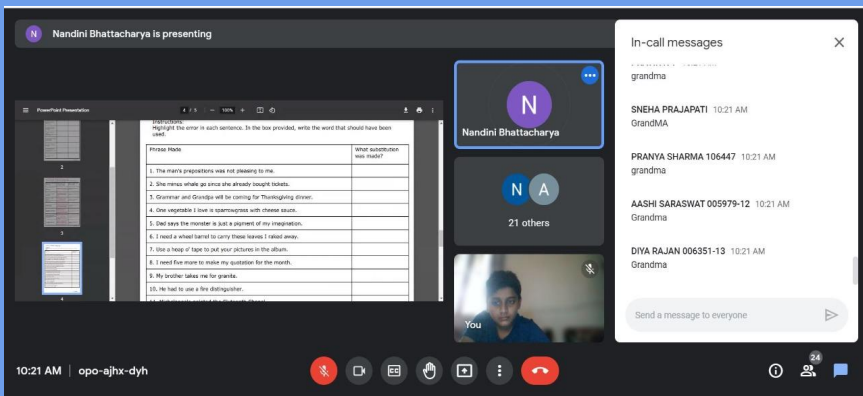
N Nandini Bhattacharya is presenting

PowerPoint Presentation 4 / 5 — 100% +

Instructions:
Highlight the error in each sentence. In the box provided, write the word that should have been used.

| Phrase Made | What substitution was made? |
|---|---|
| 1. The man's prepositions was not pleasing to me. | |
| 2. She mines whale go since she already bought tickets. | |
| 3. Grammar and Grandpa will be coming for Thanksgiving dinner. | |
| 4. One vegetable I love is sparrowgrass with cheese sauce. | |
| 5. Dad says the monster is just a pigment of my imagination. | |
| 6. I need a wheel barrel to carry these leaves I raked away. | |
| 7. Use a heap of tape to put your pictures in the album. | |
| 8. I need five more to make my quotation for the month. | |
| 9. My brother takes me for granita. | |
| 10. He had to use a fire distinguisher. | |
| 11. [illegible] | |

2
3
4

N
Nandini Bhattacharya

N A
21 others

You

In-call messages

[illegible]
grandma

SNEHA PRAJAPATI 10:21 AM
GrandMA

PRANYA SHARMA 106447 10:21 AM
grandma

AASHI SARASWAT 005979-12 10:21 AM
Grandma

DIYA RAJAN 006351-13 10:21 AM
Grandma

Send a message to everyone

10:21 AM | opo-ajhx-dyh

24